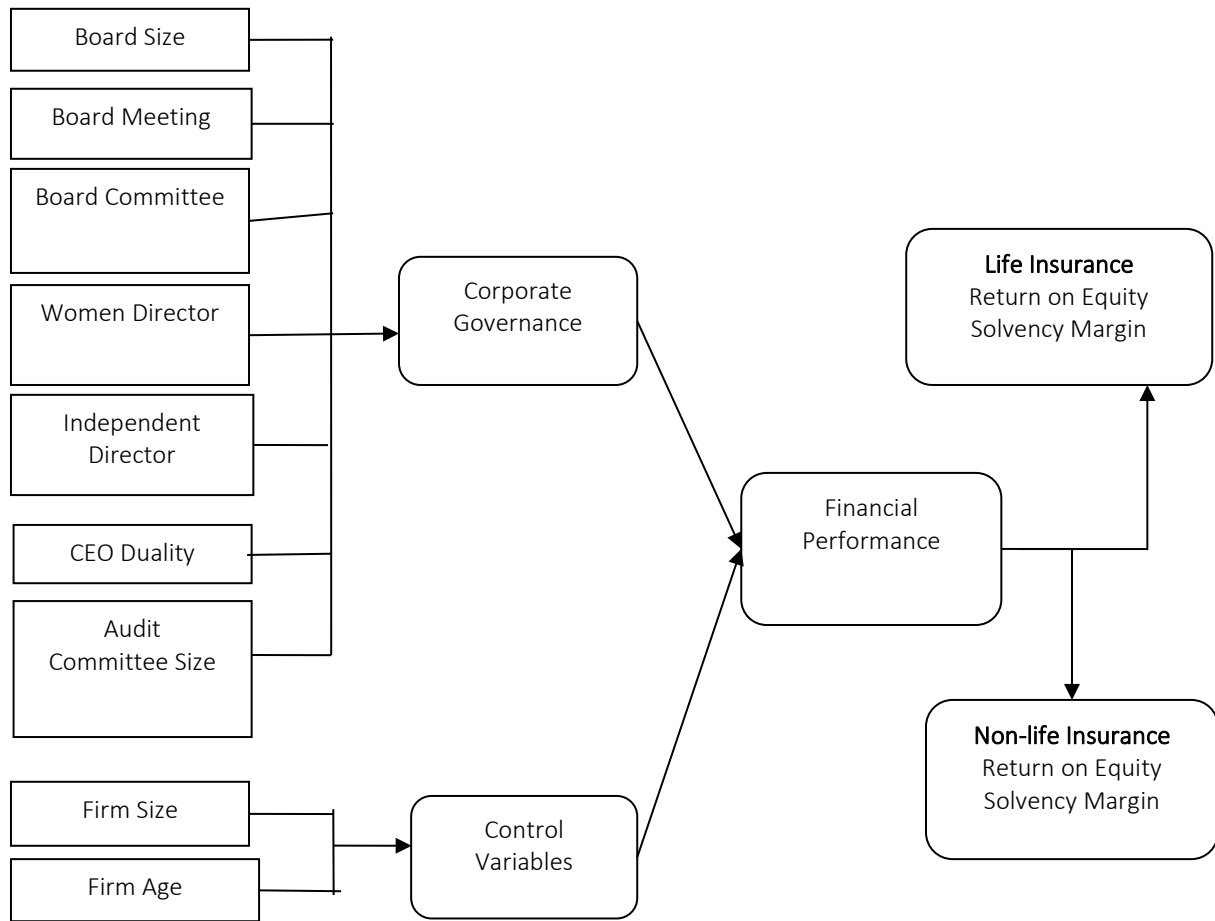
Board Size

Board Meeting

Board Committee

Women Director

Independent Director

CEO Duality

Audit Committee Size

Corporate Governance

Firm Size

Firm Age

Control Variables

Financial Performance

Life Insurance
Return on Equity
Solvency Margin

Non-life Insurance
Return on Equity
Solvency Margin